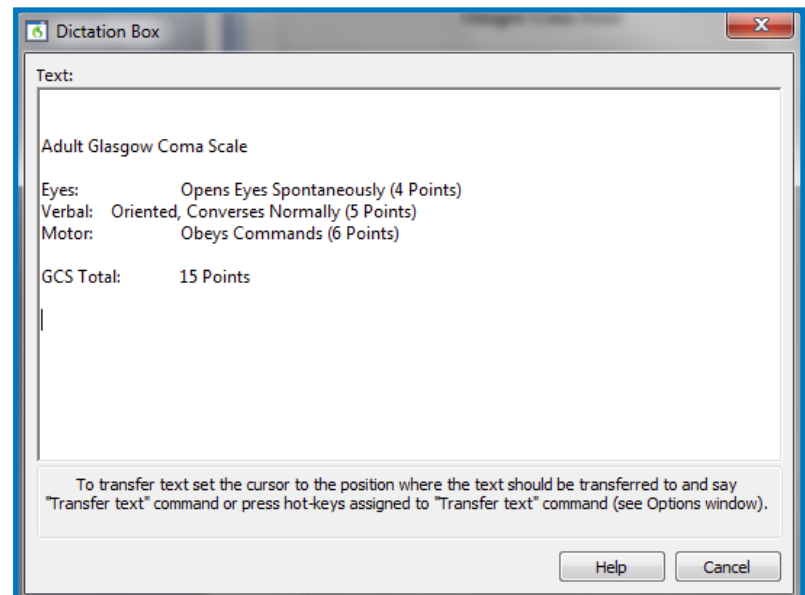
Dictation Box

Text:

Adult Glasgow Coma Scale

Eyes: Opens Eyes Spontaneously (4 Points)
Verbal: Oriented, Converses Normally (5 Points)
Motor: Obeys Commands (6 Points)

GCS Total: 15 Points

To transfer text set the cursor to the position where the text should be transferred to and say "Transfer text" command or press hot-keys assigned to "Transfer text" command (see Options window).

Help
Cancel